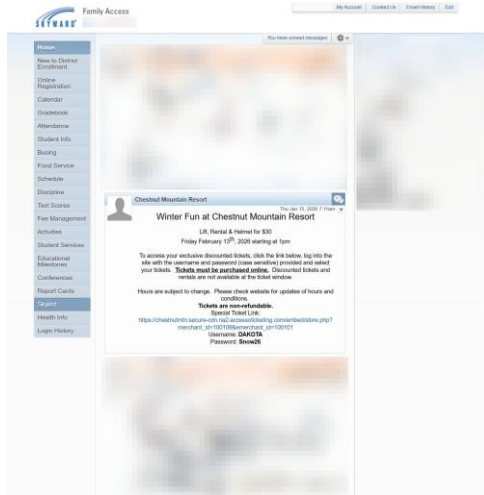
SKYWARD Family Access

My Account | Contact Us | Email History | Exit

You have unread messages

Home
New to District Enrollment
Online Registration
Calendar
Gradebook
Attendance
Student Info
Busing
Food Service
Schedule
Discipline
Test Scores
Fee Management
Activities
Student Services
Educational Milestones
Conferences
Report Cards
Skylert
Health Info
Login History

Chestnut Mountain Resort

Thu Jan 15, 2026 7:11am

Winter Fun at Chestnut Mountain Resort

Lift, Rental & Helmet for $30
Friday February 13$^{th}$, 2026 starting at 1pm

To access your exclusive discounted tickets, click the link below, log into the site with the username and password (case sensitive) provided and select your tickets. **Tickets must be purchased online.** Discounted tickets and rentals are not available at the ticket window.

Hours are subject to change. Please check website for updates of hours and conditions.
**Tickets are non-refundable.**
Special Ticket Link:
https://chestnutmtn.secure-cdn.na2.accessoticketing.com/embed/store.php?merchant_id=100109&emerchant_id=100101
Username: **DAKOTA**
Password: **Snow26**